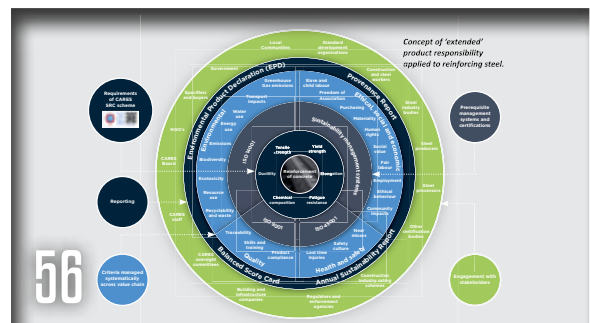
Concept of 'extended' product responsibility applied to reinforcing steel.

Local Communities

Standard development organisations

Government

Construction and steel workers

Specifiers and buyers

Steel industry bodies

NGO's

CARES Board

CARES staff

CARES technical committees

Building and infrastructure companies

Regulators and enforcement agencies

Construction industry safety initiatives

Other certification bodies

Steel processors

Steel producers

Requirements of CARES SRC scheme

Prerequisite management systems and certifications

Reporting

Criteria managed systematically across value chain

Engagement with stakeholders

Environmental Product Declaration (EPD)

Provenance Report

Balanced Score Card

Annual Sustainability Report

Environment

Ethical, Social and Economic

Quality

Health and Safety

Sustainability management system

ISO 9001

ISO 14001

ISO 45001

Greenhouse Gas emissions

Slave and child labour

Freedom of Association

Transport impacts

Purchasing

Water use

Materiality

Energy use

Human rights

Emissions

Social value

Biodiversity

Fair labour

Ecotoxicity

Employment

Resource use

Ethical behaviour

Recyclability and waste

Community impacts

Traceability

Near misses

Skills and training

Safety culture

Product compliance

Lost time injuries

Tensile strength

Yield strength

Ductility

Reinforcement of concrete

Elongation

Chemical composition

Fatigue resistance

56